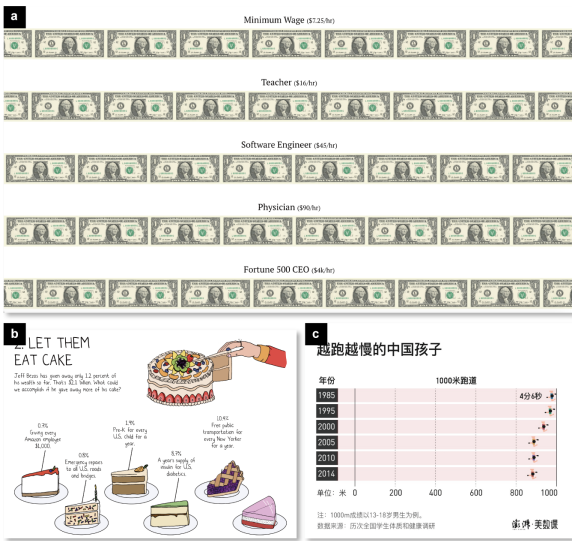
a

Minimum Wage ($7.25/hr)

Teacher ($16/hr)

Software Engineer ($45/hr)

Physician ($90/hr)

Fortune 500 CEO ($4k/hr)

b

2. LET THEM EAT CAKE

Jeff Bezos has given away only 1.2 percent of his wealth so far. That's $2.1 billion. What could we accomplish if he gave away more of his cake?

0.9%
Giving every Amazon employee $1,000.

0.8%
Emergency repairs to all U.S. roads and bridges.

1.9%
Pre-K for every U.S. child for a year.

8.7%
A year's supply of insulin for U.S. diabetics.

10.4%
Free public transportation for every New Yorker for a year.

c

越跑越慢的中国孩子

年份

1000米跑道

1985

4分6秒

1995

2000

2005

2010

2014

单位：米 0 200 400 600 800 1000

注：1000m成绩以13-18岁男生为例。
数据来源：历次全国学生体质和健康调研

澎湃·美数课